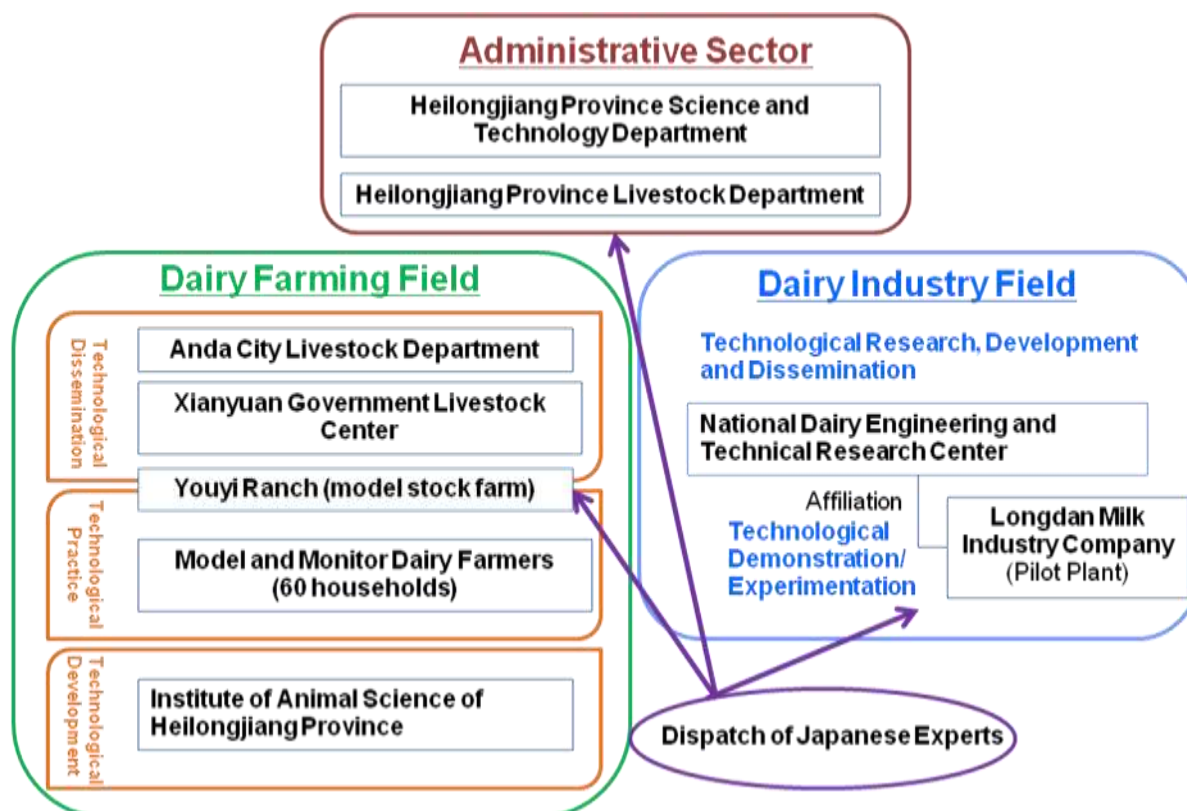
Administrative Sector

Heilongjiang Province Science and Technology Department

Heilongjiang Province Livestock Department

Dairy Farming Field

Technological Dissemination

Anda City Livestock Department

Xianyuan Government Livestock Center

Youyi Ranch (model stock farm)

Technological Practice

Model and Monitor Dairy Farmers (60 households)

Technological Development

Institute of Animal Science of Heilongjiang Province

Dairy Industry Field

Technological Research, Development and Dissemination

National Dairy Engineering and Technical Research Center

Affiliation

Technological Demonstration/ Experimentation

Longdan Milk Industry Company (Pilot Plant)

Dispatch of Japanese Experts